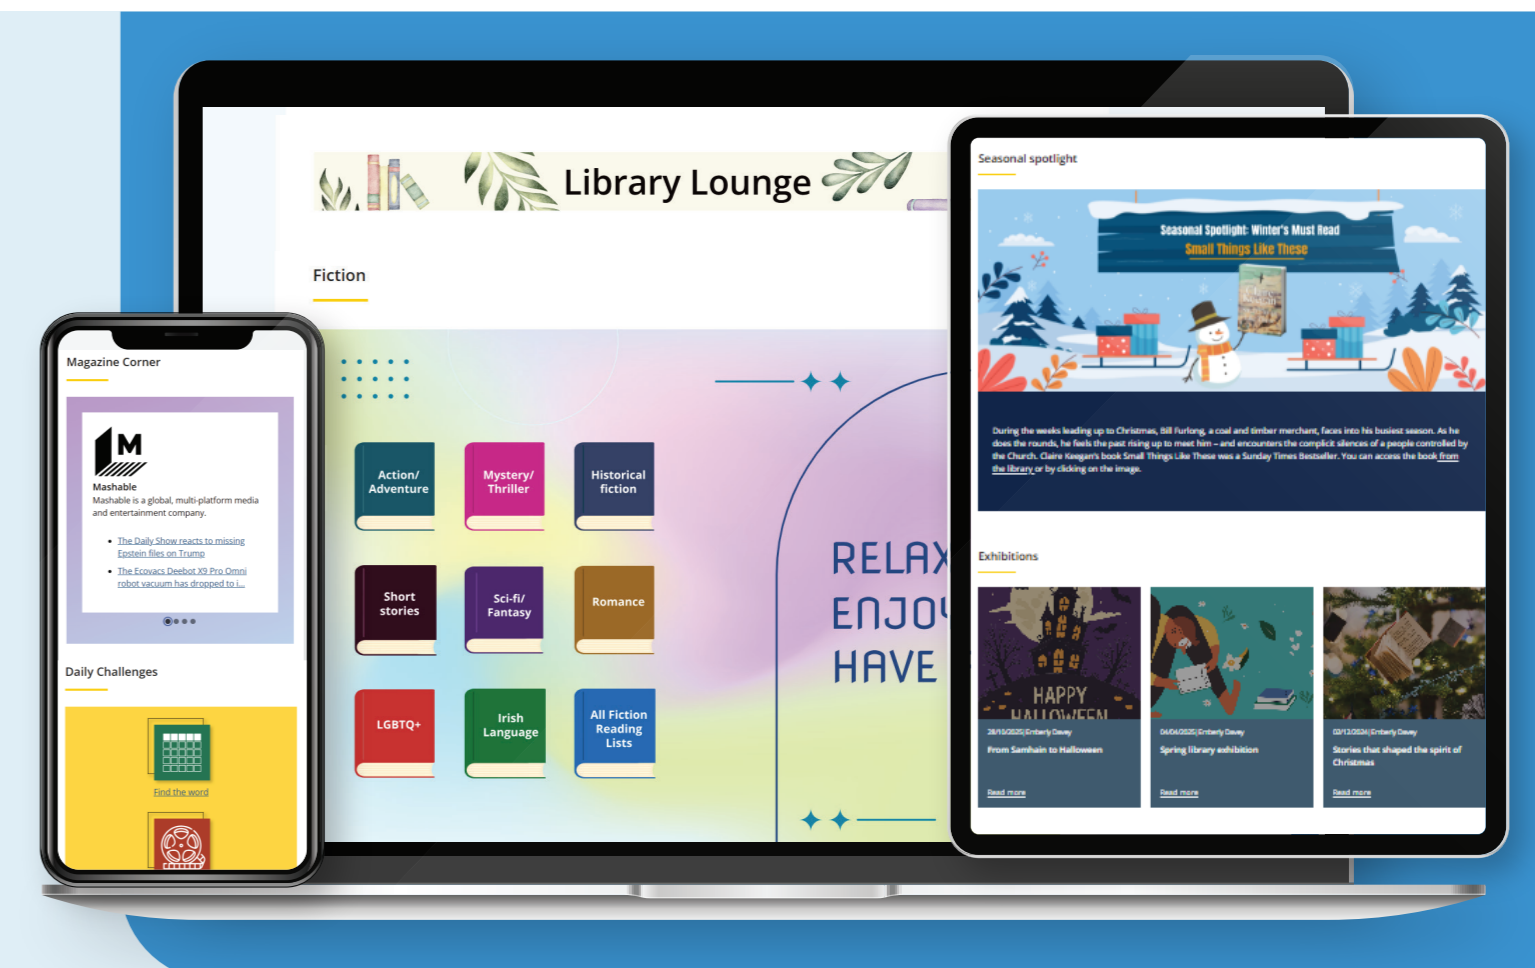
Library Lounge

Fiction

Action/ Adventure

Mystery/ Thriller

Historical fiction

Short stories

Sci-fi/ Fantasy

Romance

LGBTQ+

Irish Language

All Fiction Reading Lists

RELAX
ENJOY
HAVE

Magazine Corner

M

Mashable

Mashable is a global, multi-platform media and entertainment company.

- The Daily Show reacts to missing Epstein files on Trump
- The Ecovacs Deebot X9 Pro Omni robot vacuum has dropped to i...

Daily Challenges

Find the word

Seasonal spotlight

Seasonal Spotlight: Winter's Must Read

Small Things Like These

During the weeks leading up to Christmas, Bill Furlong, a coal and timber merchant, faces into his busiest season. As he does the rounds, he feels the past rising up to meet him – and encounters the complicit silences of a people controlled by the Church. Claire Keegan's book Small Things Like These was a Sunday Times Bestseller. You can access the book from the library or by clicking on the image.

Exhibitions

HAPPY HALLOWEEN

28/10/2025 | Emberly Davey

From Samhain to Halloween

Read more

04/04/2025 | Emberly Davey

Spring library exhibition

Read more

02/12/2024 | Emberly Davey

Stories that shaped the spirit of Christmas

Read more